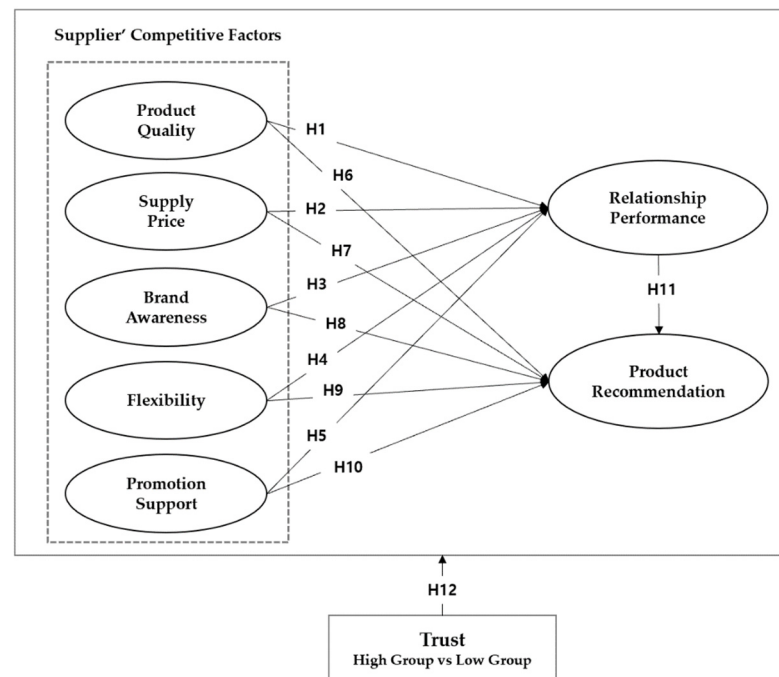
Supplier' Competitive Factors

Product Quality

Supply Price

Brand Awareness

Flexibility

Promotion Support

H1

H6

H2

H7

H3

H8

H4

H9

H5

H10

Relationship Performance

H11

Product Recommendation

H12

Trust
High Group vs Low Group